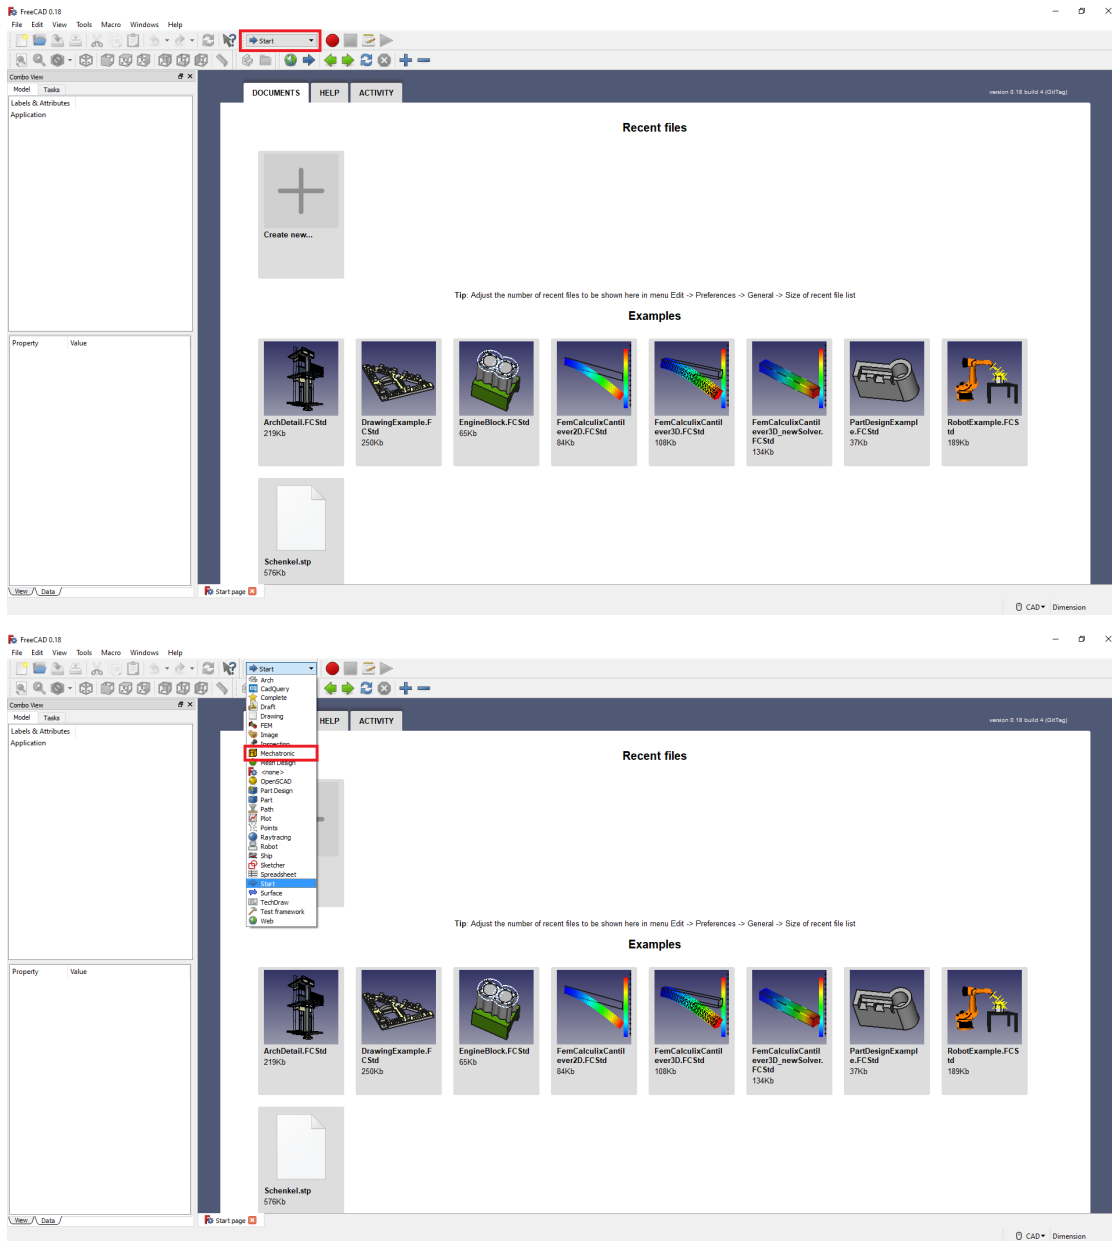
FreeCAD 0.18

File Edit View Tools Macro Windows Help

Start

Combo View

Model Tasks

Labels & Attributes

Application

Property Value

View Data

DOCUMENTS HELP ACTIVITY

version 0.18 build 4 (GitTag)

Recent files

Create new...

Tip: Adjust the number of recent files to be shown here in menu Edit -> Preferences -> General -> Size of recent file list

Examples

ArchDetail.FCStd
219Kb

DrawingExample.FCStd
250Kb

EngineBlock.FCStd
65Kb

FemCalculixCantilever2D.FCStd
84Kb

FemCalculixCantilever3D.FCStd
108Kb

FemCalculixCantilever3D_newSolver.FCStd
134Kb

PartDesignExample.FCStd
37Kb

RobotExample.FCStd
189Kb

Schenkel.stp
576Kb

Start page

CAD Dimension

FreeCAD 0.18

File Edit View Tools Macro Windows Help

Start

Arch
CadQuery
Complete
Draft
Drawing
FEM
Image
Inspection
Mechatronic
Mesh Design
<none>
OpenSCAD
Part Design
Part
Path
Plot
Points
Raytracing
Robot
Ship
Sketcher
Spreadsheet
Start
Surface
TechDraw
Test framework
Web

Combo View

Model Tasks

Labels & Attributes

Application

Property Value

View Data

HELP ACTIVITY

version 0.18 build 4 (GitTag)

Recent files

Tip: Adjust the number of recent files to be shown here in menu Edit -> Preferences -> General -> Size of recent file list

Examples

ArchDetail.FCStd
219Kb

DrawingExample.FCStd
250Kb

EngineBlock.FCStd
65Kb

FemCalculixCantilever2D.FCStd
84Kb

FemCalculixCantilever3D.FCStd
108Kb

FemCalculixCantilever3D_newSolver.FCStd
134Kb

PartDesignExample.FCStd
37Kb

RobotExample.FCStd
189Kb

Schenkel.stp
576Kb

Start page

CAD Dimension